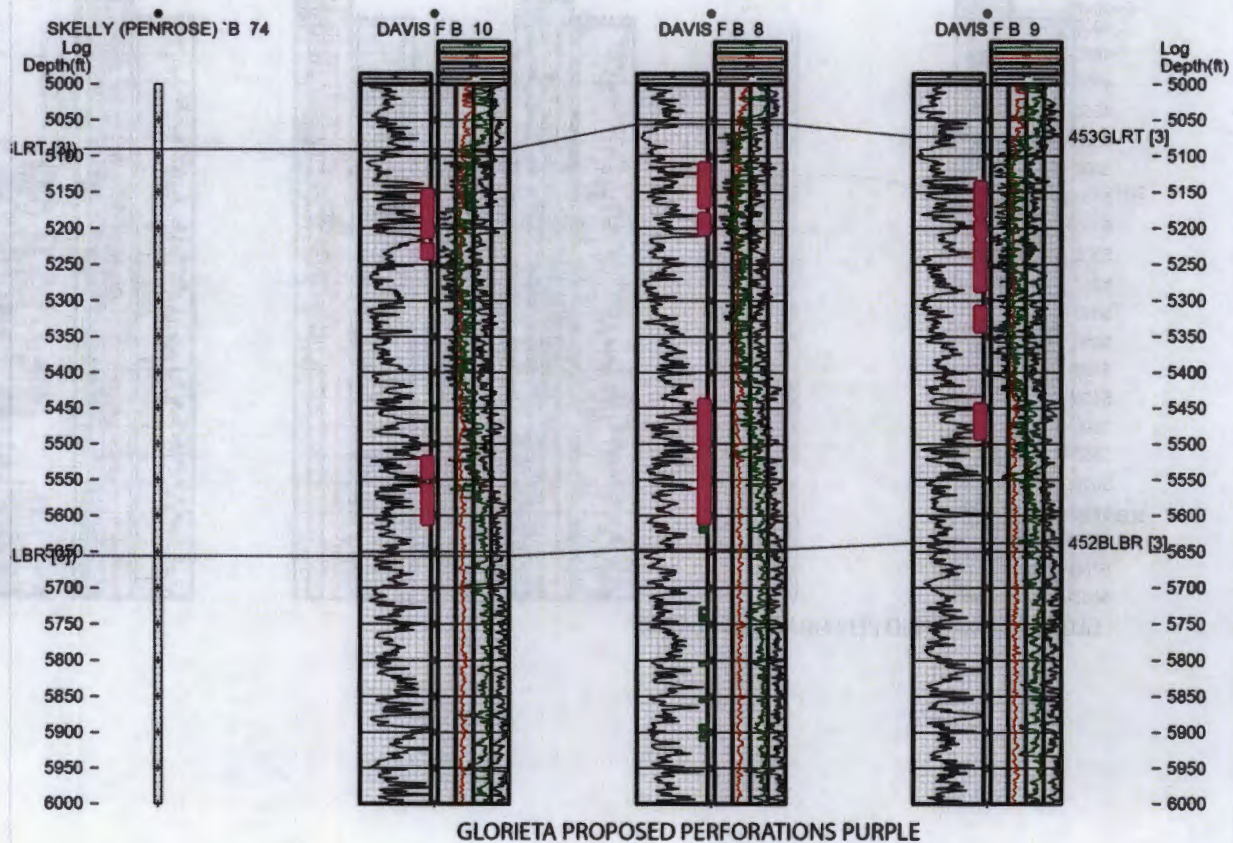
SKELLY (PENROSE) `B 74
DAVIS F B 10
DAVIS F B 8
DAVIS F B 9

Log Depth(ft)
5000 -
5050 -
5100 -
5150 -
5200 -
5250 -
5300 -
5350 -
5400 -
5450 -
5500 -
5550 -
5600 -
5650 -
5700 -
5750 -
5800 -
5850 -
5900 -
5950 -
6000 -

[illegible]LRT [3]
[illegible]LBR [3]

453GLRT [3]
452BLBR [3]

Log Depth(ft)
- 5000
- 5050
- 5100
- 5150
- 5200
- 5250
- 5300
- 5350
- 5400
- 5450
- 5500
- 5550
- 5600
- 5650
- 5700
- 5750
- 5800
- 5850
- 5900
- 5950
- 6000

GLORIETA PROPOSED PERFORATIONS PURPLE